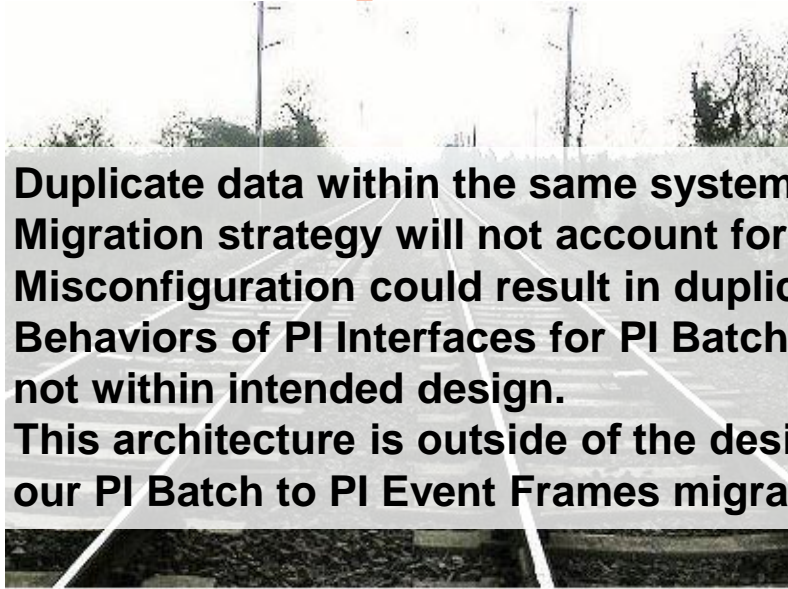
Duplicate data within the same system
Migration strategy will not account for
Misconfiguration could result in duplic
Behaviors of PI Interfaces for PI Batch
not within intended design.
This architecture is outside of the desi
our PI Batch to PI Event Frames migra